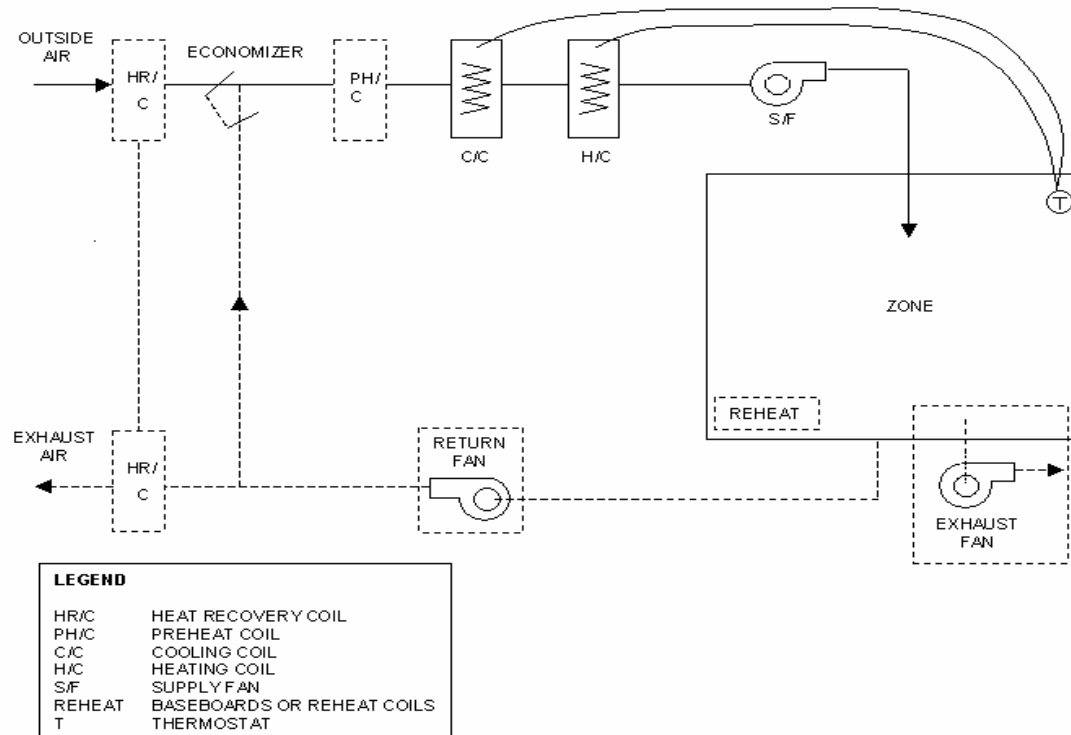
OUTSIDE AIR

HR/ C

ECONOMIZER

PH/ C

C/C

H/C

S/F

T

ZONE

REHEAT

EXHAUST AIR

HR/ C

RETURN FAN

EXHAUST FAN

LEGEND

| | |
|---|---|
| HR/C | HEAT RECOVERY COIL |
| PH/C | PREHEAT COIL |
| C/C | COOLING COIL |
| H/C | HEATING COIL |
| S/F | SUPPLY FAN |
| REHEAT | BASEBOARDS OR REHEAT COILS |
| T | THERMOSTAT |